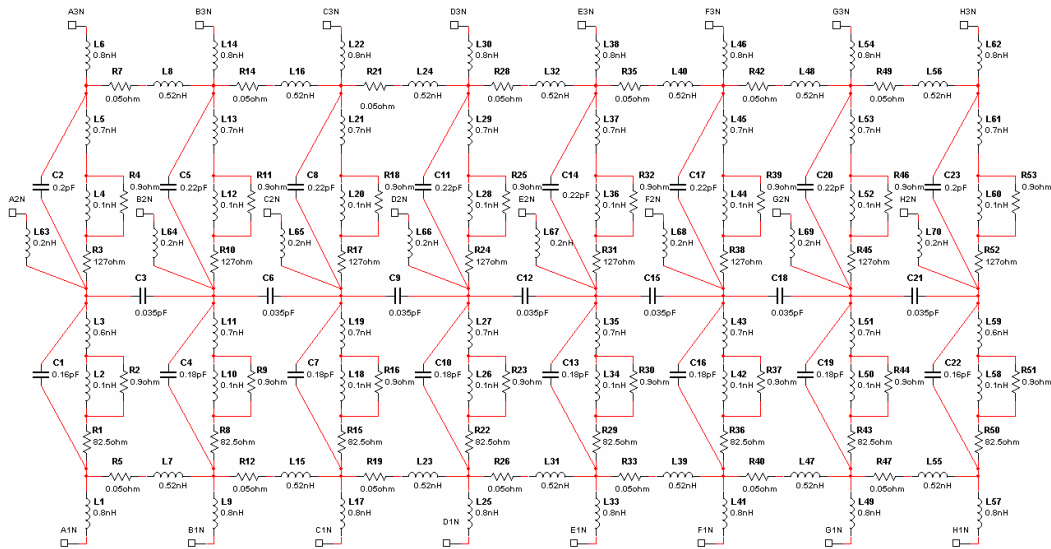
A3N B3N C3N D3N E3N F3N G3N H3N

L6 0.8nH L14 0.8nH L22 0.8nH L30 0.8nH L38 0.8nH L46 0.8nH L54 0.8nH L62 0.8nH

R7 0.05ohm L8 0.52nH R14 0.05ohm L16 0.52nH R21 0.05ohm L24 0.52nH R28 0.05ohm L32 0.52nH R35 0.05ohm L40 0.52nH R42 0.05ohm L48 0.52nH R49 0.05ohm L56 0.52nH

L5 0.7nH L13 0.7nH L21 0.7nH L29 0.7nH L37 0.7nH L45 0.7nH L53 0.7nH L61 0.7nH

C2 0.2pF R4 0.9ohm L4 0.1nH C5 0.22pF R11 0.9ohm L12 0.1nH C8 0.22pF R18 0.9ohm L20 0.1nH C11 0.22pF R25 0.9ohm L28 0.1nH C14 0.22pF R32 0.9ohm L36 0.1nH C17 0.22pF R39 0.9ohm L44 0.1nH C20 0.22pF R46 0.9ohm L52 0.1nH C23 0.2pF R53 0.9ohm L60 0.1nH

A2N L63 0.2nH B2N L64 0.2nH C2N L65 0.2nH D2N L66 0.2nH E2N L67 0.2nH F2N L68 0.2nH G2N L69 0.2nH H2N L70 0.2nH

R3 127ohm R10 127ohm R17 127ohm R24 127ohm R31 127ohm R38 127ohm R45 127ohm R52 127ohm

C3 0.035pF C6 0.035pF C9 0.035pF C12 0.035pF C15 0.035pF C18 0.035pF C21 0.035pF

L3 0.6nH L11 0.7nH L19 0.7nH L27 0.7nH L35 0.7nH L43 0.7nH L51 0.7nH L59 0.6nH

C1 0.16pF R2 0.9ohm L2 0.1nH C4 0.18pF R9 0.9ohm L10 0.1nH C7 0.18pF R16 0.9ohm L18 0.1nH C10 0.18pF R23 0.9ohm L26 0.1nH C13 0.18pF R30 0.9ohm L34 0.1nH C16 0.18pF R37 0.9ohm L42 0.1nH C19 0.18pF R44 0.9ohm L50 0.1nH C22 0.16pF R51 0.9ohm L58 0.1nH

R1 82.5ohm R8 82.5ohm R15 82.5ohm R22 82.5ohm R29 82.5ohm R36 82.5ohm R43 82.5ohm R50 82.5ohm

R5 0.05ohm L7 0.52nH R12 0.05ohm L15 0.52nH R19 0.05ohm L23 0.52nH R26 0.05ohm L31 0.52nH R33 0.05ohm L39 0.52nH R40 0.05ohm L47 0.52nH R47 0.05ohm L55 0.52nH

L1 0.8nH L9 0.8nH L17 0.8nH L25 0.8nH L33 0.8nH L41 0.8nH L49 0.8nH L57 0.8nH

A1N B1N C1N D1N E1N F1N G1N H1N